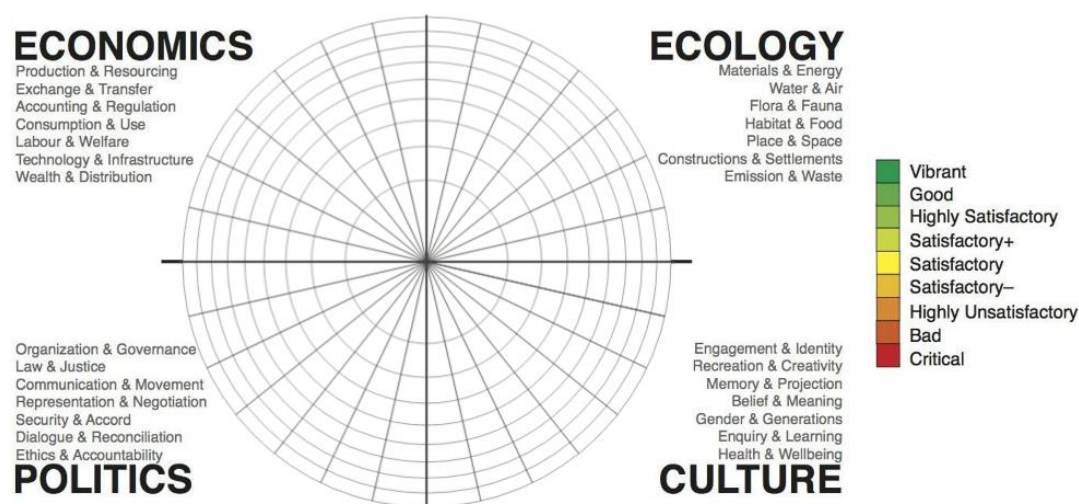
ECONOMICS
Production & Resourcing
Exchange & Transfer
Accounting & Regulation
Consumption & Use
Labour & Welfare
Technology & Infrastructure
Wealth & Distribution

ECOLOGY
Materials & Energy
Water & Air
Flora & Fauna
Habitat & Food
Place & Space
Constructions & Settlements
Emission & Waste

Vibrant
Good
Highly Satisfactory
Satisfactory+
Satisfactory
Satisfactory–
Highly Unsatisfactory
Bad
Critical

Organization & Governance
Law & Justice
Communication & Movement
Representation & Negotiation
Security & Accord
Dialogue & Reconciliation
Ethics & Accountability
POLITICS

Engagement & Identity
Recreation & Creativity
Memory & Projection
Belief & Meaning
Gender & Generations
Enquiry & Learning
Health & Wellbeing
CULTURE